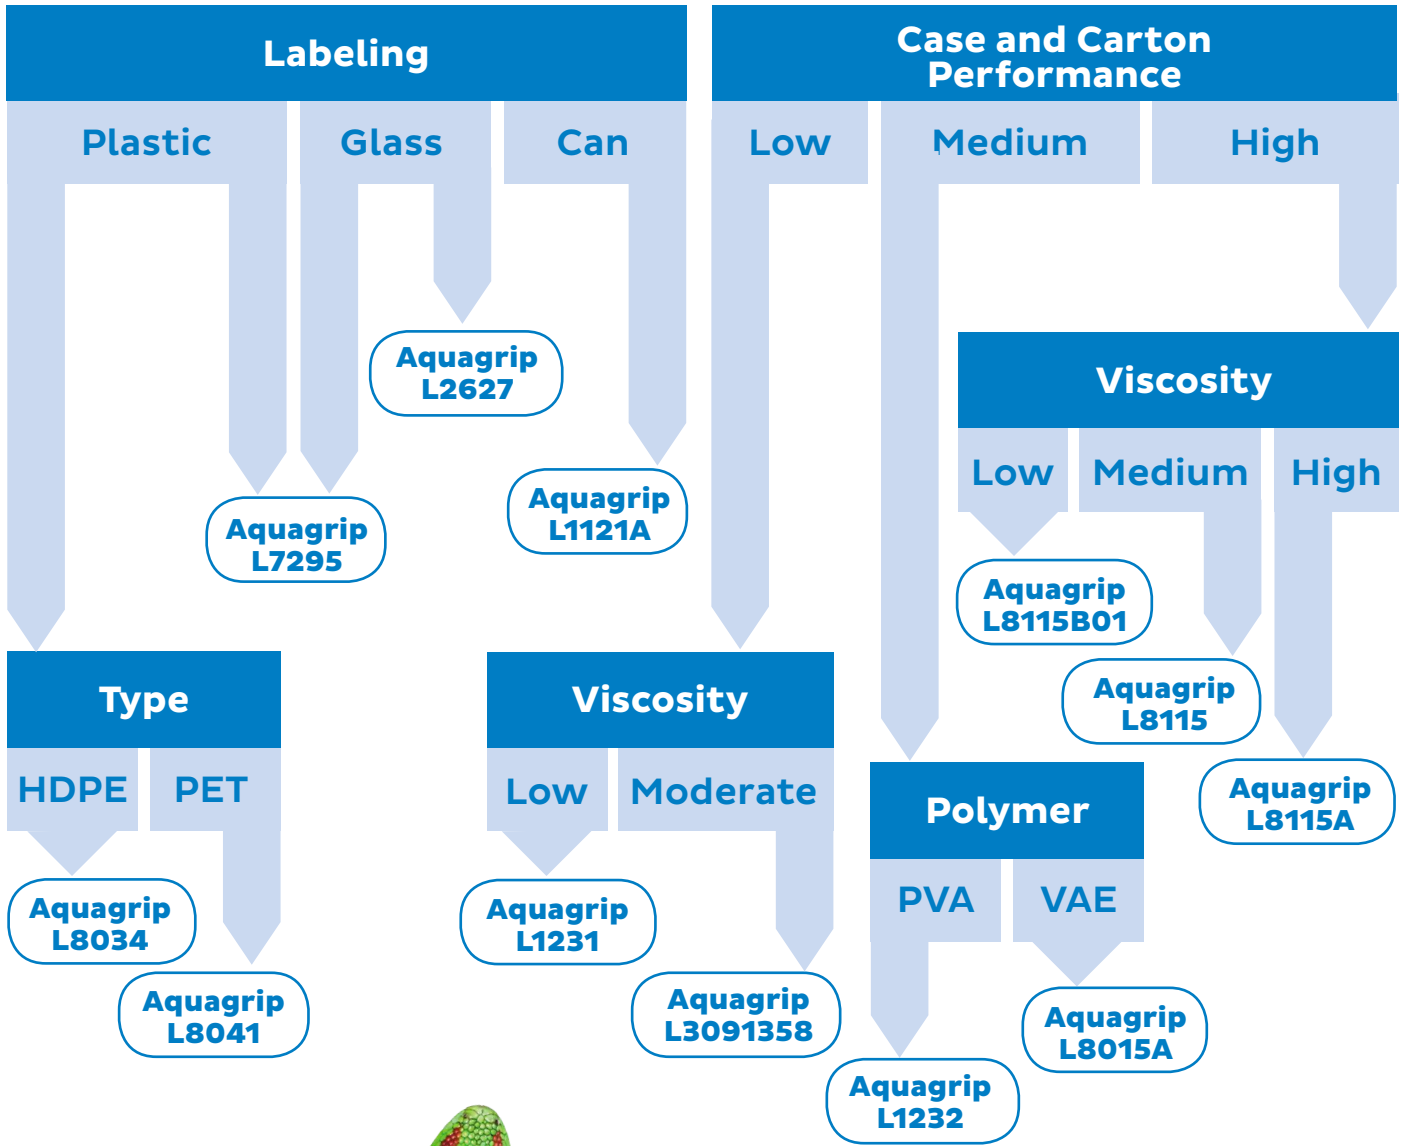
Labeling

Plastic

Glass

Can

Aquagrip L2627

Aquagrip L7295

Aquagrip L1121A

Type

HDPE

PET

Aquagrip L8034

Aquagrip L8041

Case and Carton Performance

Low

Medium

High

Viscosity

Low

Medium

High

Aquagrip L8115B01

Aquagrip L8115

Aquagrip L8115A

Viscosity

Low

Moderate

Aquagrip L1231

Aquagrip L3091358

Polymer

PVA

VAE

Aquagrip L8015A

Aquagrip L1232